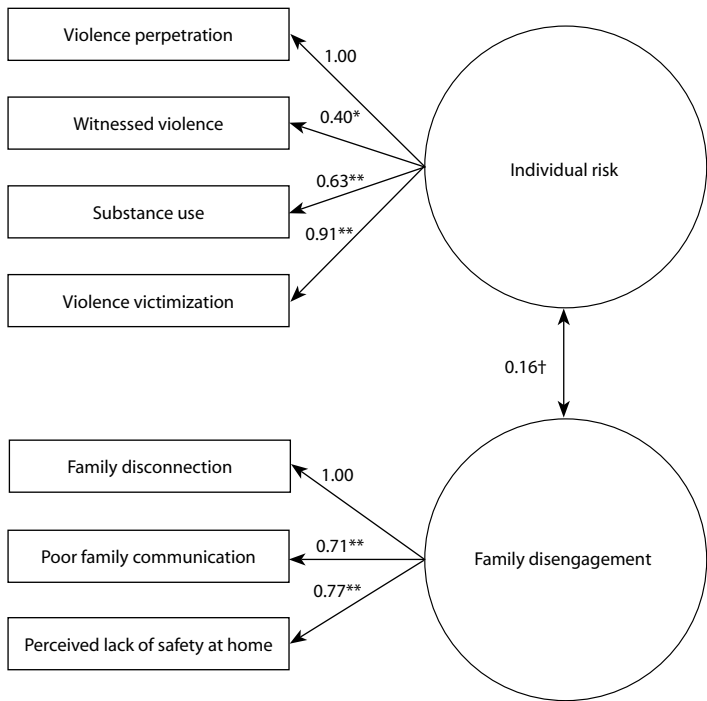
Violence perpetration

1.00

Witnessed violence

0.40*

0.63**

Individual risk

Substance use

0.91**

Violence victimization

0.16†

Family disconnection

1.00

Poor family communication

0.71**

Family disengagement

0.77**

Perceived lack of safety at home